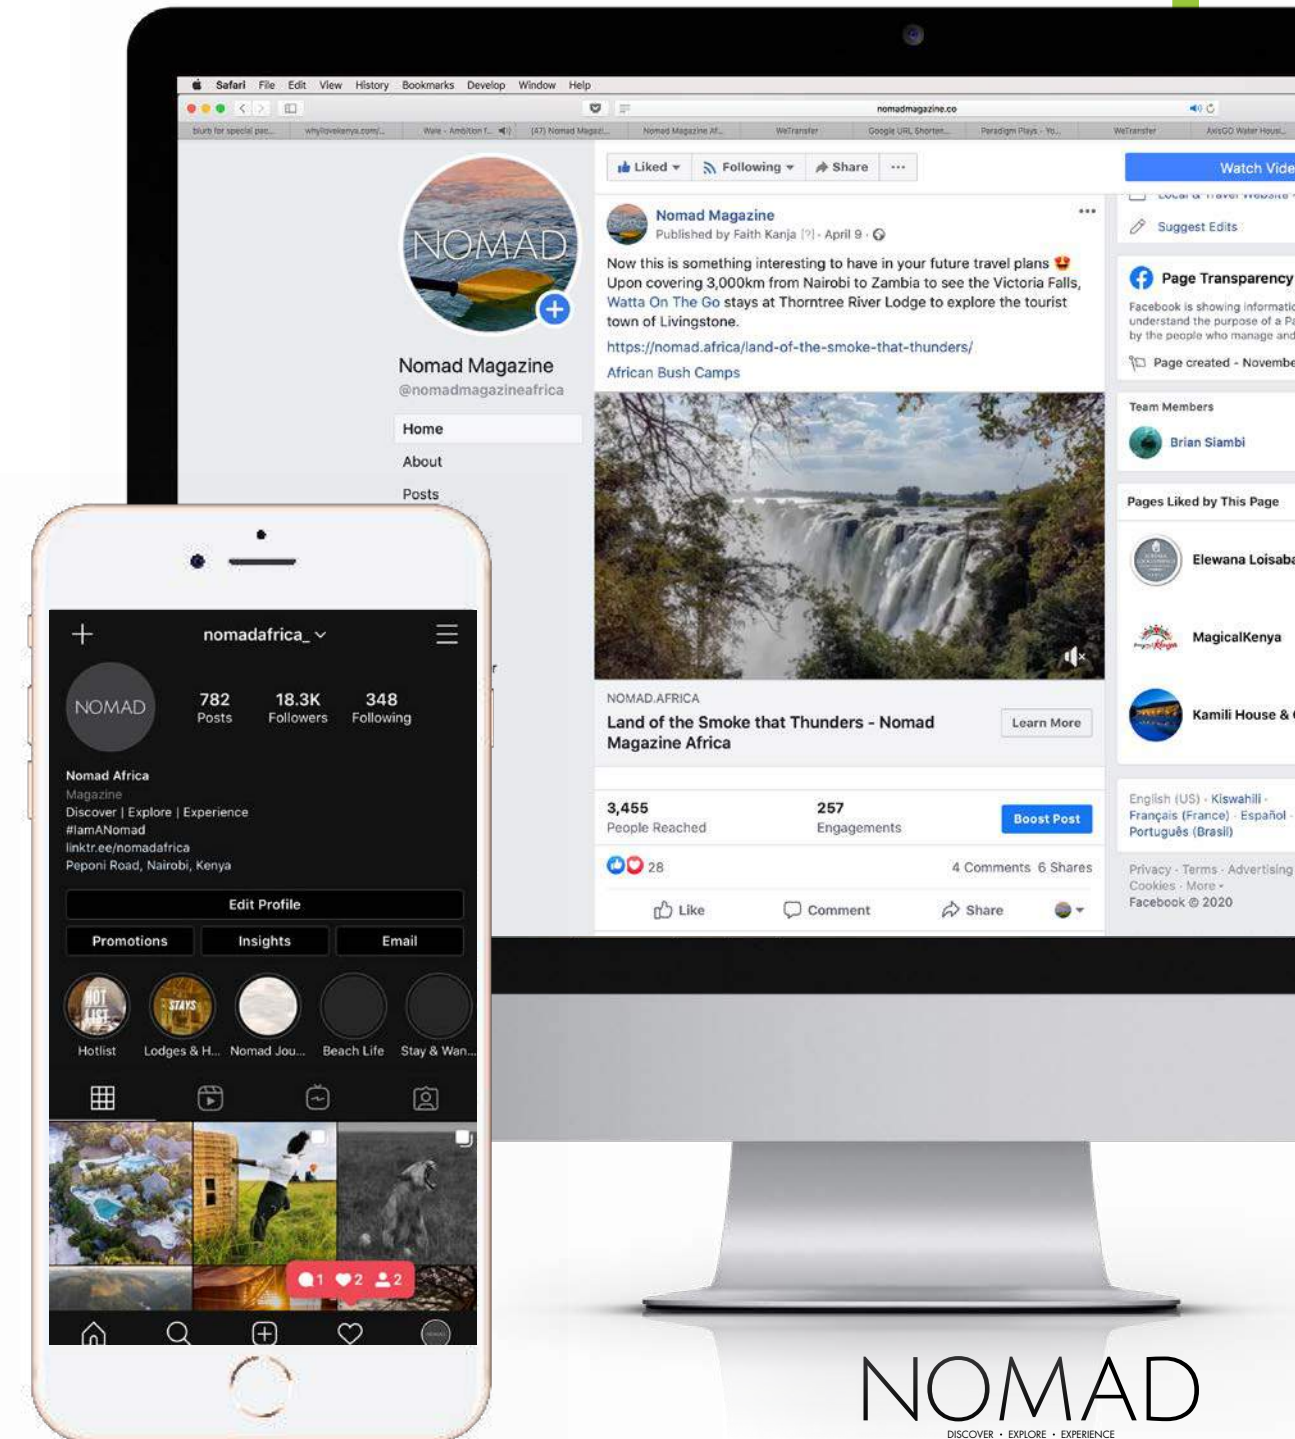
Safari File Edit View History Bookmarks Develop Window Help

nomadmagazine.co

blurb for special pac... whyilovekenya.com/... Wale - Ambition f... (47) Nomad Magazi... Nomad Magazine Af... WeTransfer Google URL Shorten... Paradigm Plays - Yo... WeTransfer AxisGO Water Housi...

NOMAD

Nomad Magazine
@nomadmagazineafrica

Home
About
Posts

Liked ▾ Following ▾ Share ···

Nomad Magazine
Published by Faith Kanja [?] · April 9 ·

Now this is something interesting to have in your future travel plans 😍 Upon covering 3,000km from Nairobi to Zambia to see the Victoria Falls, Watta On The Go stays at Thorntree River Lodge to explore the tourist town of Livingstone.

https://nomad.africa/land-of-the-smoke-that-thunders/

African Bush Camps

NOMAD.AFRICA
Land of the Smoke that Thunders - Nomad Magazine Africa
Learn More

3,455
People Reached

257
Engagements

Boost Post

28

4 Comments 6 Shares

Like Comment Share

Watch Vide

Suggest Edits

Page Transparency
Facebook is showing informatio understand the purpose of a Pa by the people who manage and

Page created - Novembe

Team Members
Brian Siambi

Pages Liked by This Page
Elewana Loisaba
MagicalKenya
Kamili House &

English (US) · Kiswahili · Français (France) · Español · Português (Brasil)

Privacy · Terms · Advertising · Cookies · More ·
Facebook © 2020

nomadafrica_

NOMAD

782
Posts

18.3K
Followers

348
Following

Nomad Africa
Magazine
Discover | Explore | Experience
#IamANomad
linktr.ee/nomadafrica
Peponi Road, Nairobi, Kenya

Edit Profile

Promotions Insights Email

Hotlist Lodges & H... Nomad Jou... Beach Life Stay & Wan...

1 2 2

NOMAD
DISCOVER • EXPLORE • EXPERIENCE